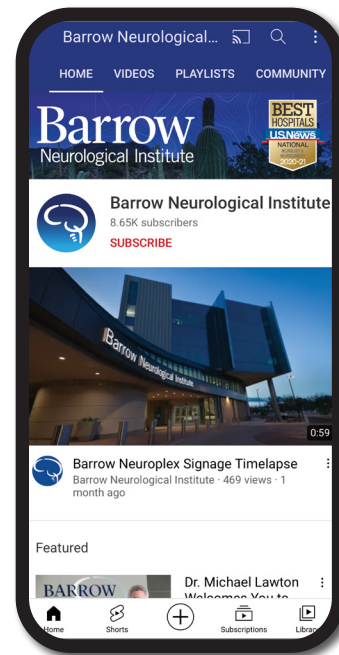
Barrow Neurological...

HOME VIDEOS PLAYLISTS COMMUNITY

Barrow
Neurological Institute

BEST HOSPITALS
U.S.News
NATIONAL
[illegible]
2020-21

Barrow Neurological Institute
8.65K subscribers
SUBSCRIBE

Barrow Neurological Institute

0:59

Barrow Neuroplex Signage Timelapse
Barrow Neurological Institute · 469 views · 1 month ago

Featured

BARROW

Dr. Michael Lawton Welcomes You to

Home Shorts Subscriptions Library